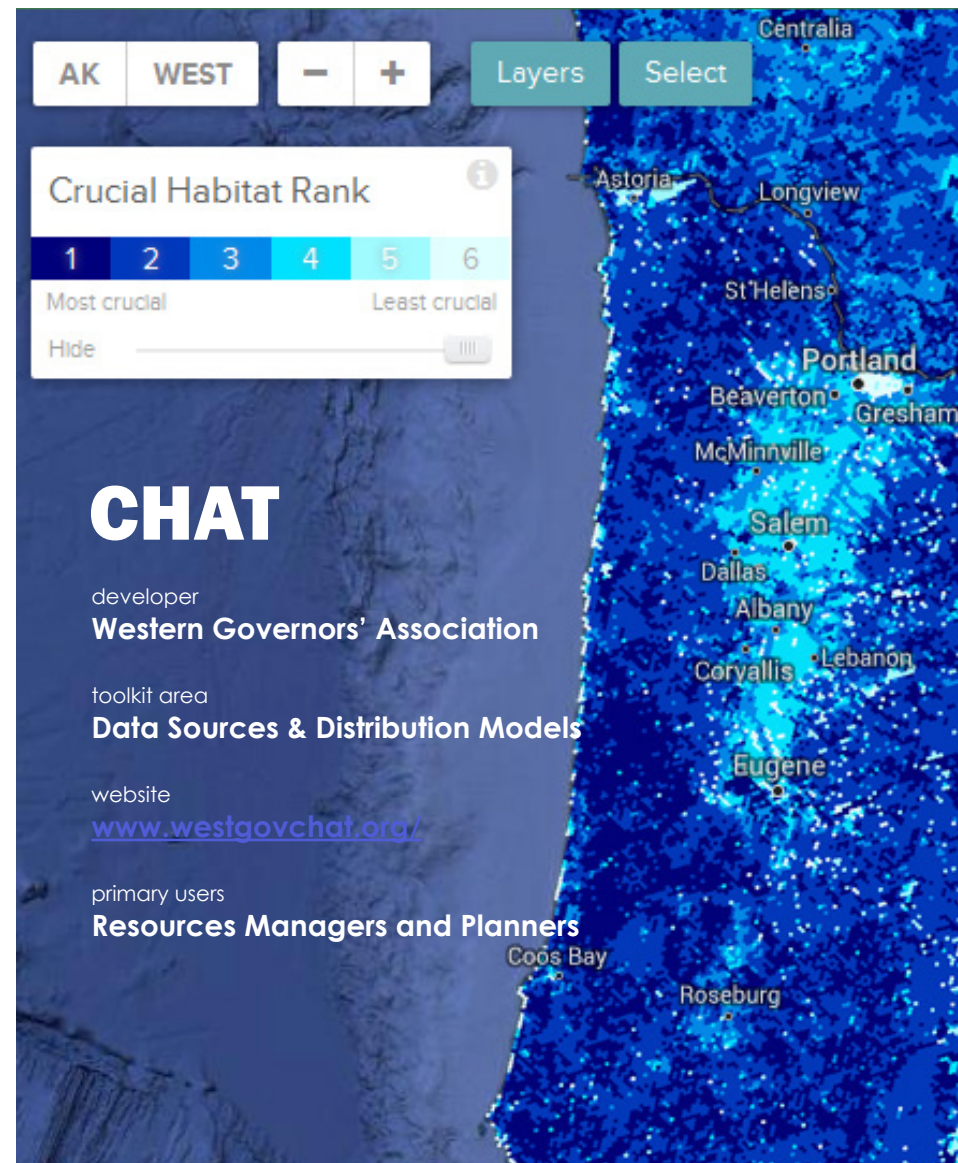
AK WEST − + Layers Select

Centralia

Crucial Habitat Rank

| 1 | 2 | 3 | 4 | 5 | 6 |
|---|---|---|---|---|---|

Most crucial Least crucial

Hide

Astoria
Longview
St Helens
Portland
Beaverton
Gresham
McMinnville
Salem
Dallas
Albany
Corvallis
Lebanon
Eugene
Coos Bay
Roseburg

CHAT

developer
Western Governors' Association

toolkit area
Data Sources & Distribution Models

website
www.westgovchat.org/

primary users
Resources Managers and Planners